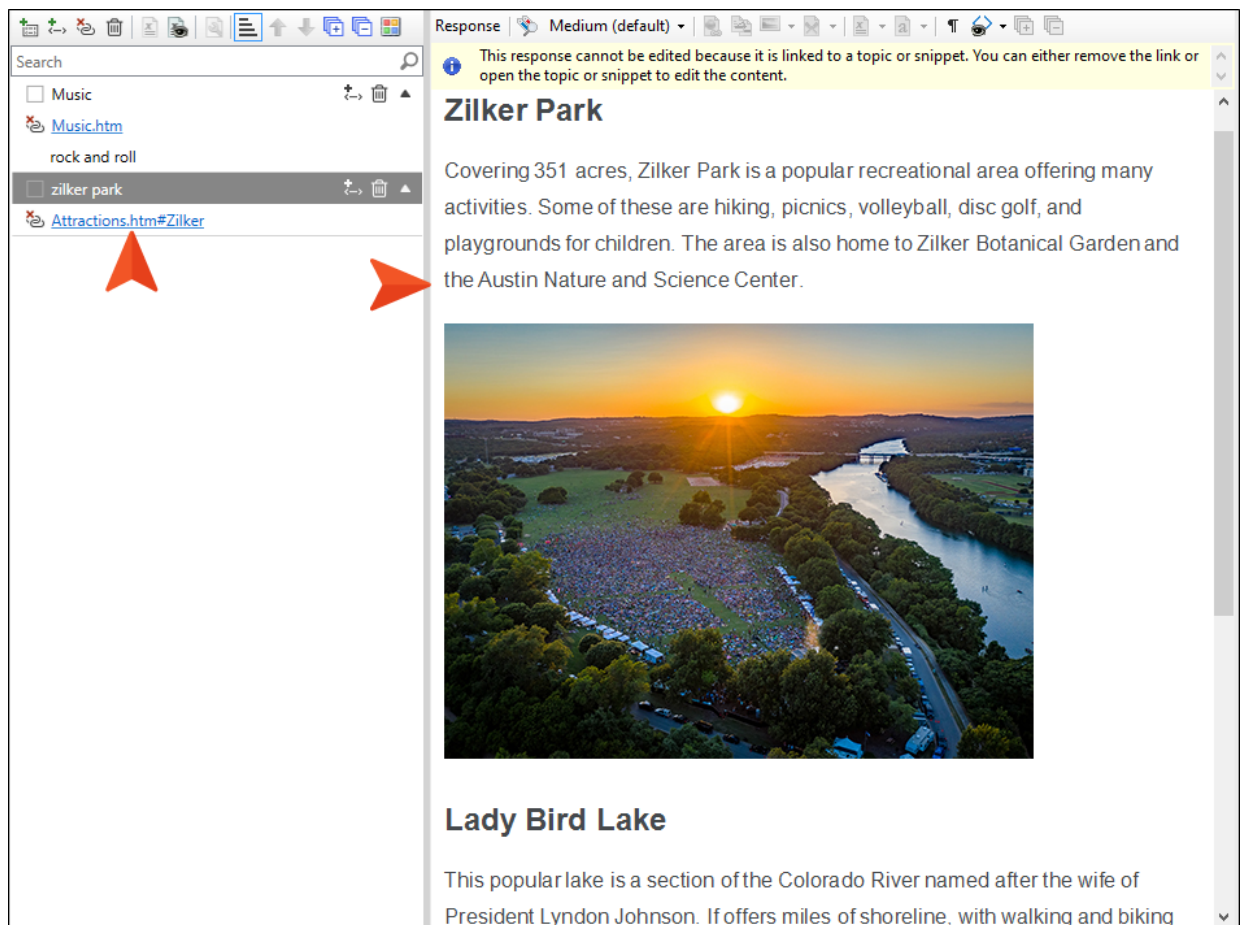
Search

Music

Music.htm

rock and roll

zilker park

Attractions.htm#Zilker

Response | Medium (default)

This response cannot be edited because it is linked to a topic or snippet. You can either remove the link or open the topic or snippet to edit the content.

Zilker Park

Covering 351 acres, Zilker Park is a popular recreational area offering many activities. Some of these are hiking, picnics, volleyball, disc golf, and playgrounds for children. The area is also home to Zilker Botanical Garden and the Austin Nature and Science Center.

Lady Bird Lake

This popular lake is a section of the Colorado River named after the wife of President Lyndon Johnson. If offers miles of shoreline, with walking and biking